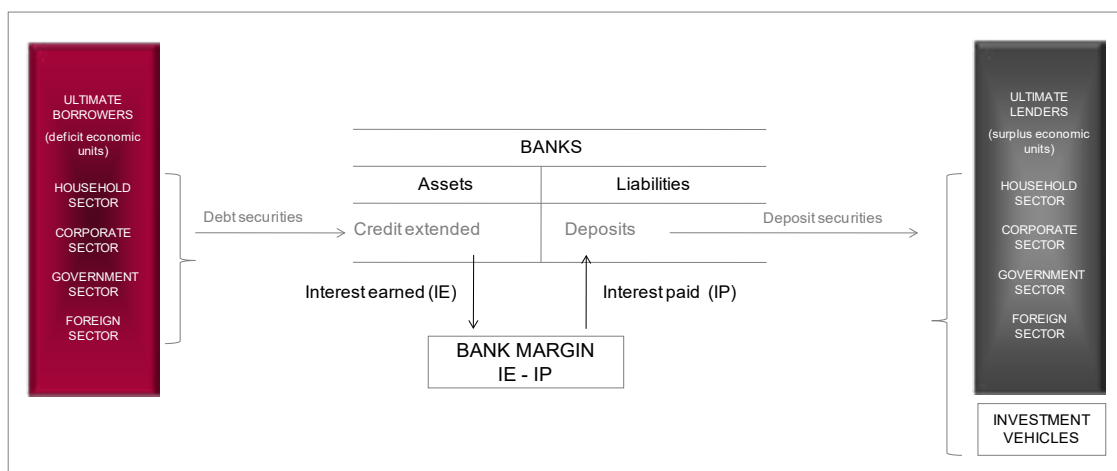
ULTIMATE BORROWERS
(deficit economic units)

HOUSEHOLD SECTOR

CORPORATE SECTOR

GOVERNMENT SECTOR

FOREIGN SECTOR

Debt securities

BANKS

| Assets | Liabilities |
|---|---|
| Credit extended | Deposits |

Deposit securities

Interest earned (IE)

Interest paid (IP)

BANK MARGIN
IE - IP

ULTIMATE LENDERS
(surplus economic units)

HOUSEHOLD SECTOR

CORPORATE SECTOR

GOVERNMENT SECTOR

FOREIGN SECTOR

INVESTMENT VEHICLES